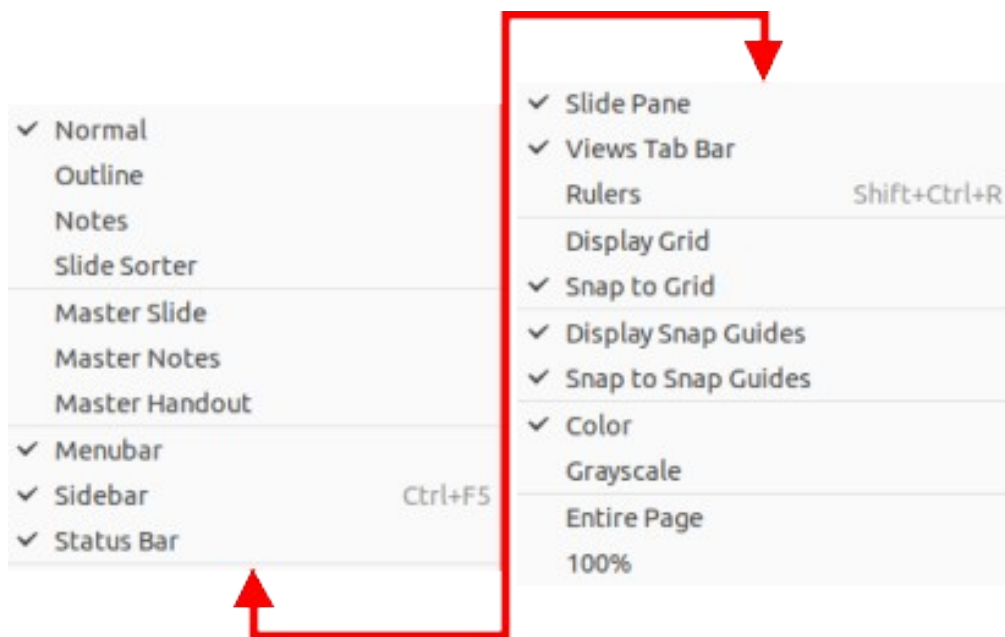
✓ Normal
Outline
Notes
Slide Sorter

Master Slide
Master Notes
Master Handout

✓ Menubar
✓ Sidebar Ctrl+F5
✓ Status Bar

✓ Slide Pane
✓ Views Tab Bar
Rulers Shift+Ctrl+R

Display Grid
✓ Snap to Grid

✓ Display Snap Guides
✓ Snap to Snap Guides

✓ Color
Grayscale

Entire Page
100%